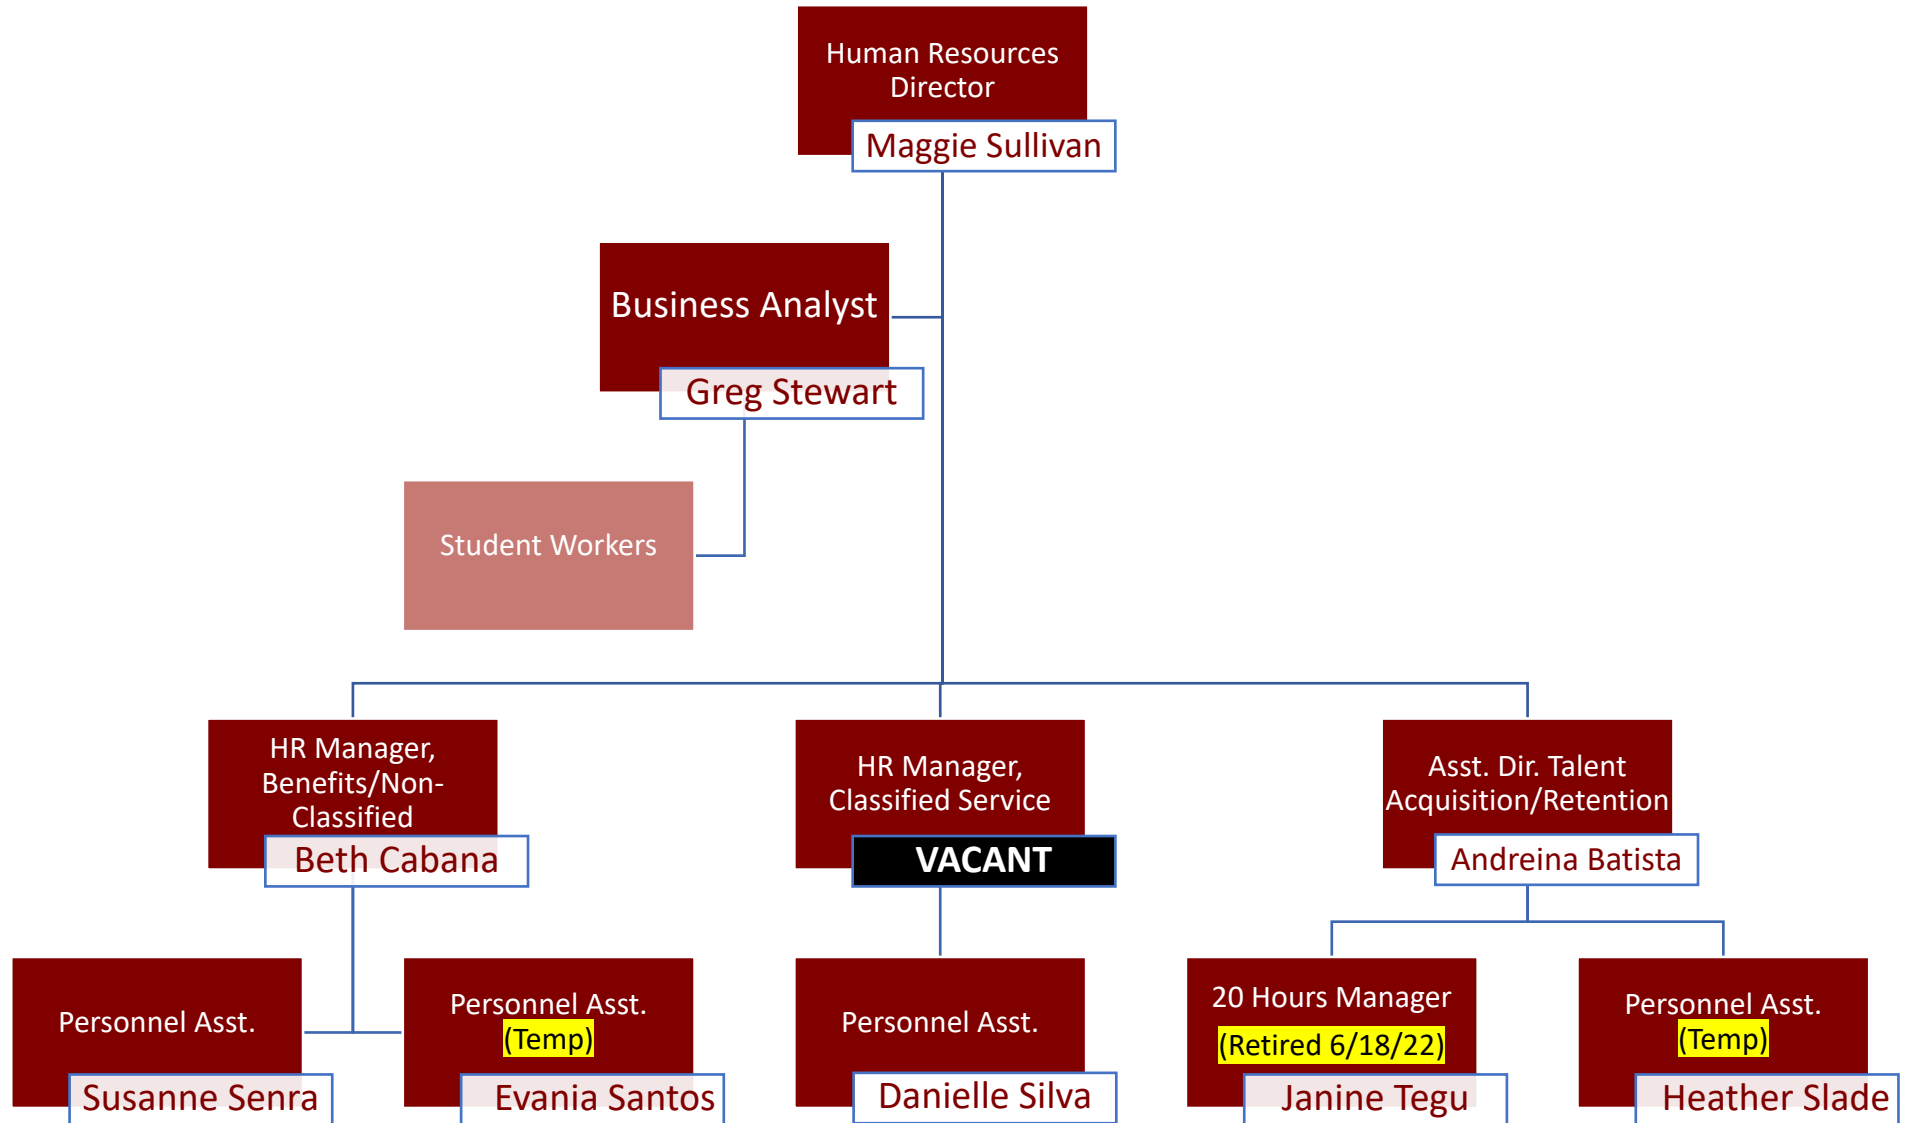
Human Resources Director
Maggie Sullivan

Business Analyst
Greg Stewart

Student Workers

HR Manager, Benefits/Non-Classified
Beth Cabana

HR Manager, Classified Service
VACANT

Asst. Dir. Talent Acquisition/Retention
Andreina Batista

Personnel Asst.
Susanne Senra

Personnel Asst. (Temp)
Evania Santos

Personnel Asst.
Danielle Silva

20 Hours Manager (Retired 6/18/22)
Janine Tegu

Personnel Asst. (Temp)
Heather Slade